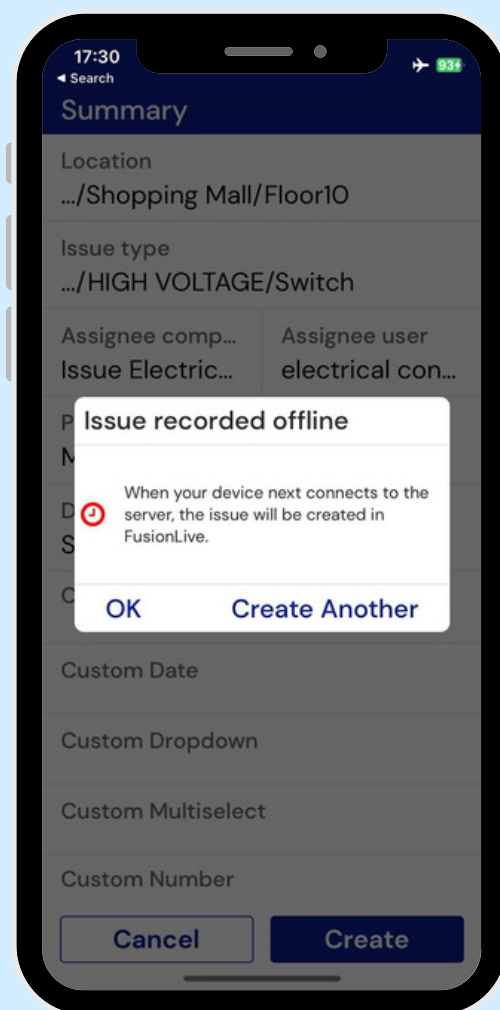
17:30
◂ Search
93
Summary

Location
.../Shopping Mall/Floor10

Issue type
.../HIGH VOLTAGE/Switch

Assignee comp...
Issue Electric...

Assignee user
electrical con...

P
M

D
S

C

Issue recorded offline

When your device next connects to the server, the issue will be created in FusionLive.

OK
Create Another

Custom Date

Custom Dropdown

Custom Multiselect

Custom Number

Cancel
Create